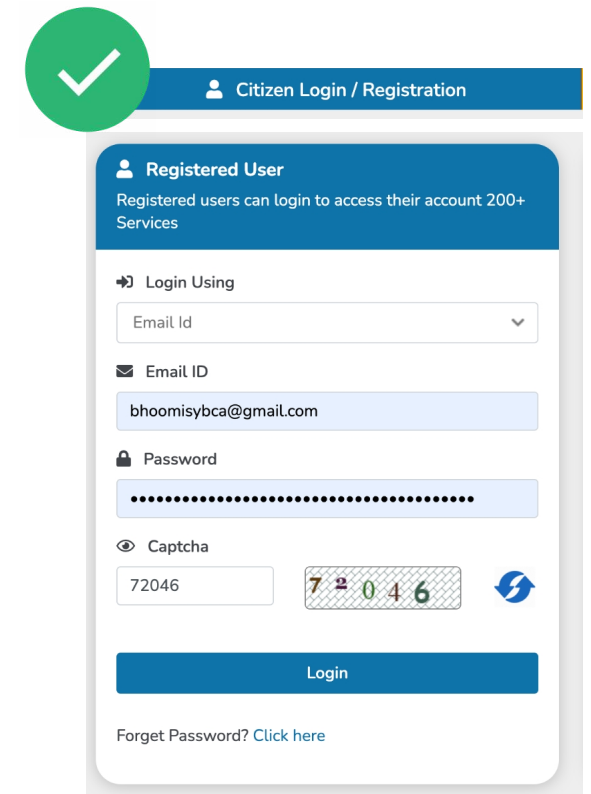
Citizen Login / Registration

Registered User

Registered users can login to access their account 200+ Services

Login Using

Email Id

Email ID

bhoomisybca@gmail.com

Password

••••••••••••••••••••••••••••••••••••••

Captcha

72046

72046

Login

Forget Password? Click here